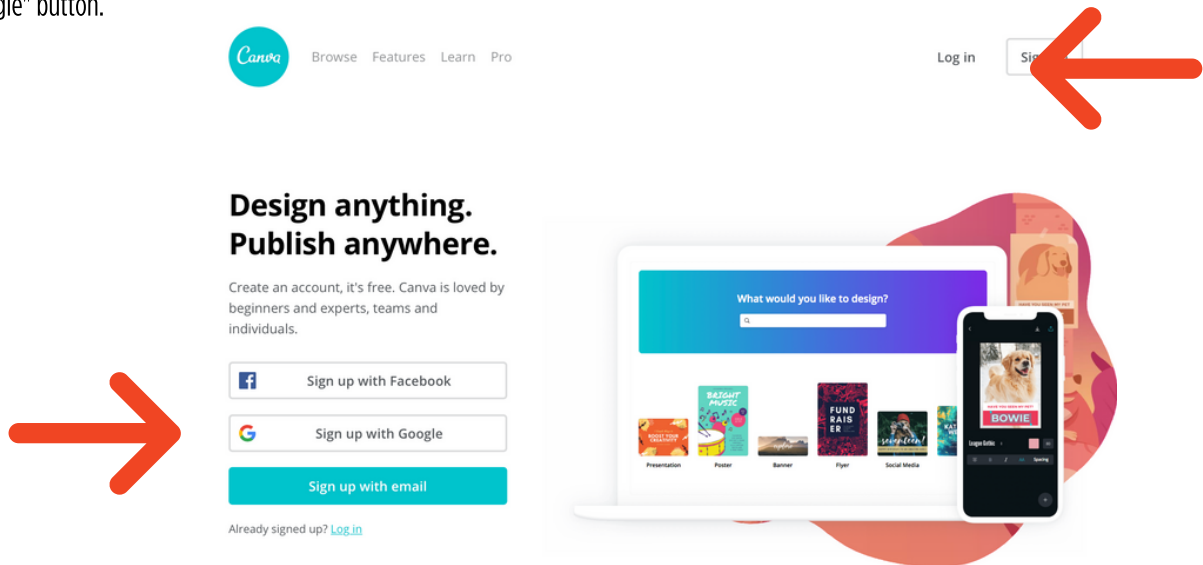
gle" button.

Canva Browse Features Learn Pro

Log in Sig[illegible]

Design anything. Publish anywhere.

Create an account, it's free. Canva is loved by beginners and experts, teams and individuals.

Sign up with Facebook

Sign up with Google

Sign up with email

Already signed up? Log in

What would you like to design?

BRIGHT MUSIC

FUND RAIS ER

Presentation Poster Banner Flyer Social Media

BOWIE

Spacing